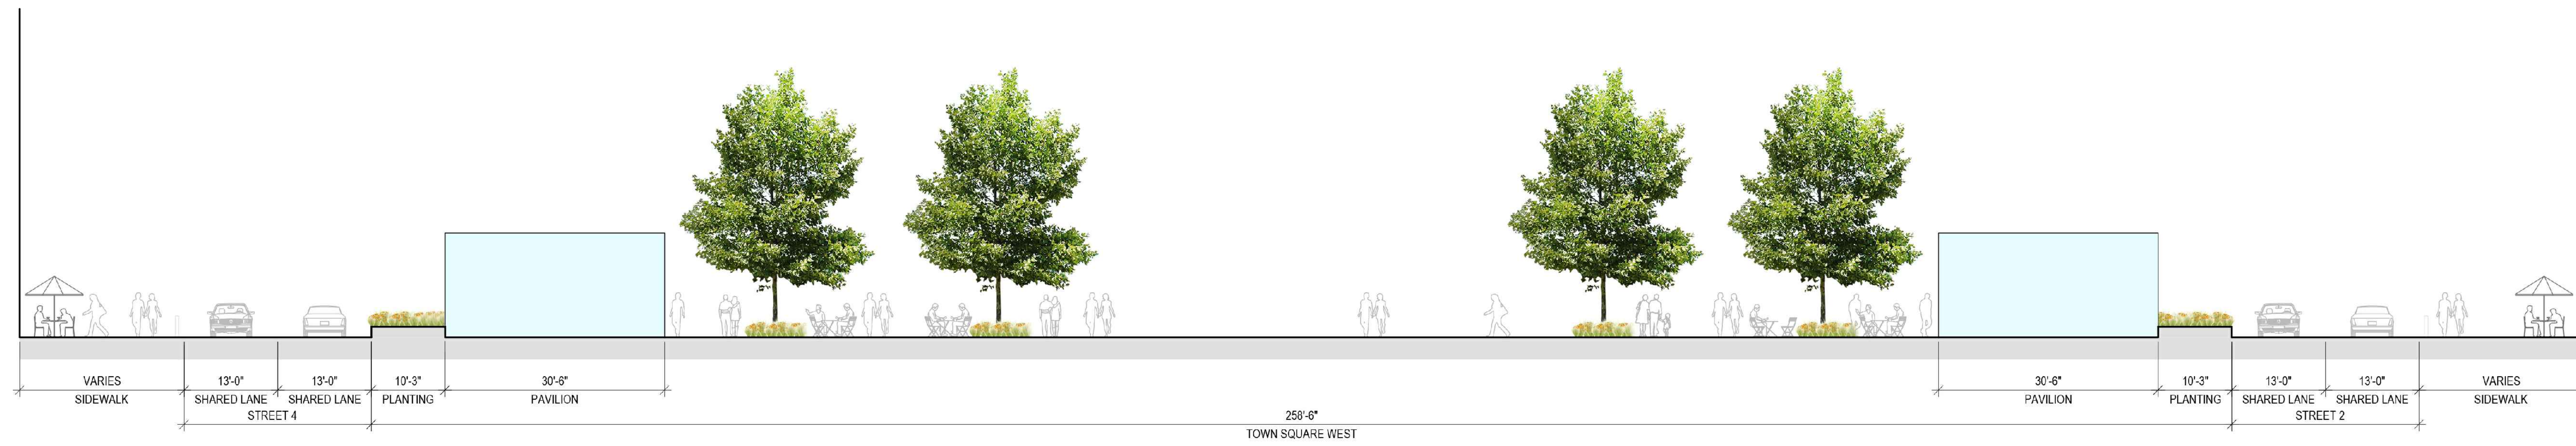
VARIES
SIDEWALK

13'-0"
SHARED LANE

13'-0"
SHARED LANE

STREET 4

10'-3"
PLANTING

30'-6"
PAVILION

258'-6"
TOWN SQUARE WEST

30'-6"
PAVILION

10'-3"
PLANTING

13'-0"
SHARED LANE

13'-0"
SHARED LANE

STREET 2

VARIES
SIDEWALK